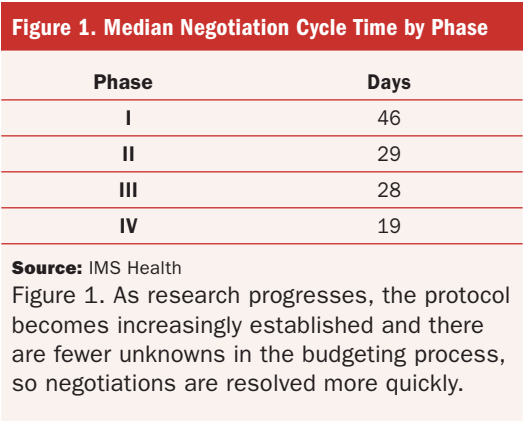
Figure 1. Median Negotiation Cycle Time by Phase

| Phase | Days |
|---|---|
| I | 46 |
| II | 29 |
| III | 28 |
| IV | 19 |

Source: IMS Health

Figure 1. As research progresses, the protocol becomes increasingly established and there are fewer unknowns in the budgeting process, so negotiations are resolved more quickly.